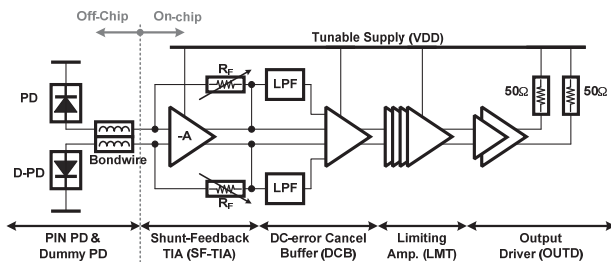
Off-Chip
On-chip
Tunable Supply (VDD)
PD
D-PD
Bondwire
$R_F$
-A
LPF
LPF
$R_F$
50Ω
50Ω
PIN PD & Dummy PD
Shunt-Feedback TIA (SF-TIA)
DC-error Cancel Buffer (DCB)
Limiting Amp. (LMT)
Output Driver (OUTD)